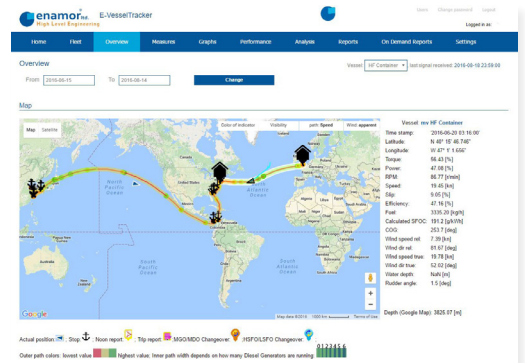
enamor ltd. High Level Engineering

E-VesselTracker

Users Change password Logout

Logged in as:

Home Fleet Overview Measures Graphs Performance Analysis Reports On Demand Reports Settings

Overview

From: 2016-06-15 To: 2016-06-14 Change

Vessel: HF Container last signal received: 2016-06-16 23:59:00

Map

Map Satellite

Color of indicator Visibility path Speed Wind apparent

Vessel: mv HF Container

| | |
|---|---|
| Time stamp: | '2016-06-20 03:16:00' |
| Latitude: | N 40° 16' 46.746" |
| Longitude: | W 47° 1' 6.556" |
| Torque: | 56.43 [%] |
| Power: | 47.08 [%] |
| RPM: | 86.77 [r/min] |
| Speed: | 19.45 [kn] |
| Slip: | 9.06 [%] |
| Efficiency: | 47.16 [%] |
| Fuel: | 3335.20 [kg/h] |
| Calculated SFOC: | 191.2 [g/kWh] |
| COG: | 253.7 [deg] |
| Wind speed rel: | 7.39 [kn] |
| Wind dir rel: | 61.67 [deg] |
| Wind speed true: | 19.78 [kn] |
| Wind dir true: | 52.02 [deg] |
| Water depth: | Nahi [m] |
| Rudder angle: | 1.5 [deg] |

Depth (Google Map): 3825.07 [m]

Google Map data ©2016 Terms of Use

Actual position: Stop: Noon report: Tilp report: MGO/MDO Changeover: HSFO/LSFO Changeover:

Outer path colors: lowest value Highest value; Inner path width depends on how many Diesel Generators are running: 0 1 2 3 4 5 6